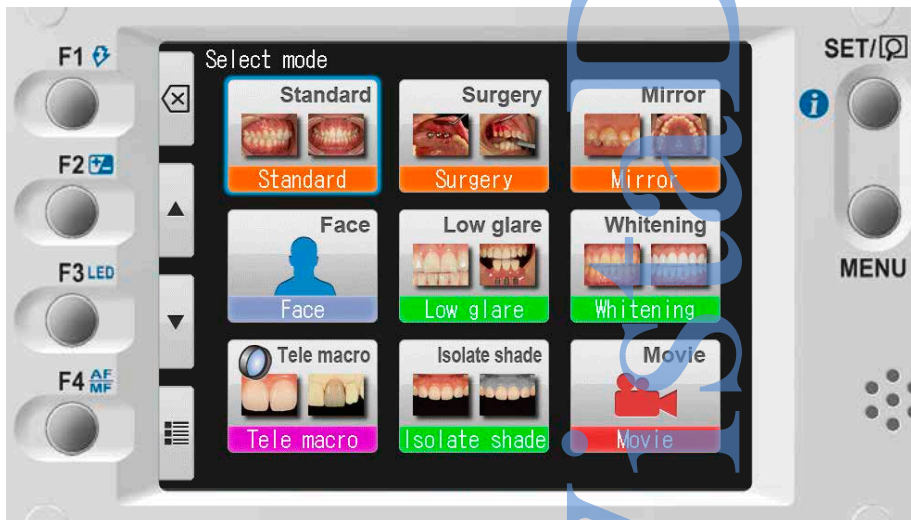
F1
F2
F3 LED
F4 AF MF

Select mode

| Standard | Surgery | Mirror |
|---|---|---|
| Standard | Surgery | Mirror |
| Face | Low glare | Whitening |
| Face | Low glare | Whitening |
| Tele macro | Isolate shade | Movie |
| Tele macro | Isolate shade | Movie |

SET/
MENU